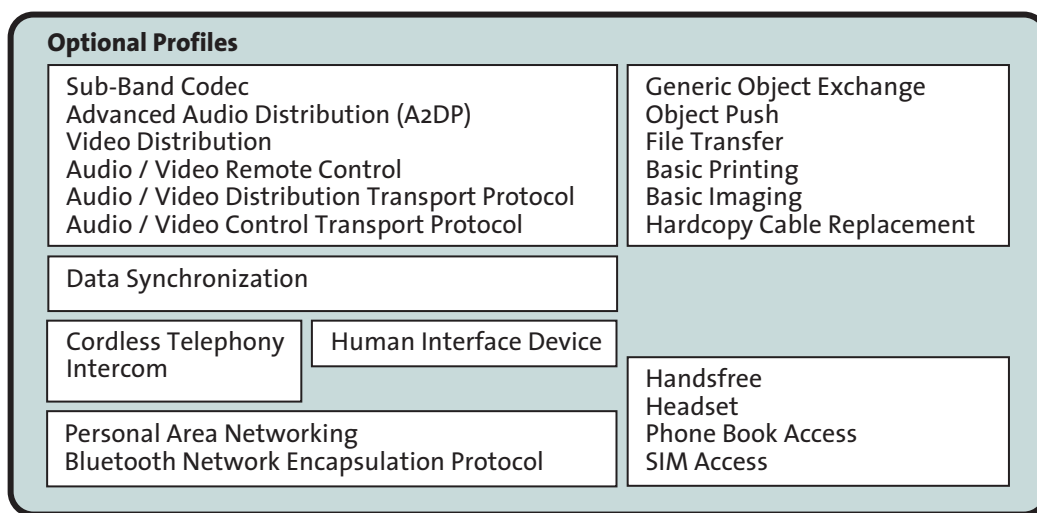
Optional Profiles

Sub-Band Codec
Advanced Audio Distribution (A2DP)
Video Distribution
Audio / Video Remote Control
Audio / Video Distribution Transport Protocol
Audio / Video Control Transport Protocol

Generic Object Exchange
Object Push
File Transfer
Basic Printing
Basic Imaging
Hardcopy Cable Replacement

Data Synchronization

Cordless Telephony
Intercom

Human Interface Device

Handsfree
Headset
Phone Book Access
SIM Access

Personal Area Networking
Bluetooth Network Encapsulation Protocol